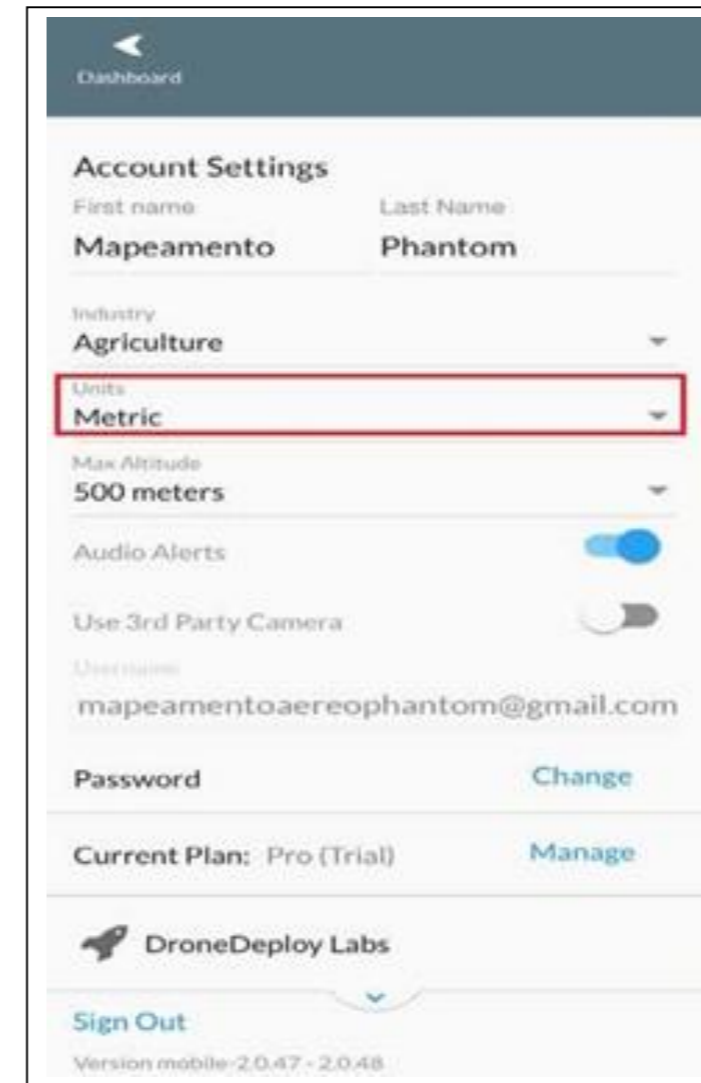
Dashboard

Account Settings

First name
Mapeamento

Last Name
Phantom

Industry
Agriculture

Units
Metric

Max Altitude
500 meters

Audio Alerts

Use 3rd Party Camera

Username
mapeamentoaereophantom@gmail.com

Password
Change

Current Plan: Pro (Trial)
Manage

DroneDeploy Labs

Sign Out

Version mobile-2.0.47 - 2.0.48